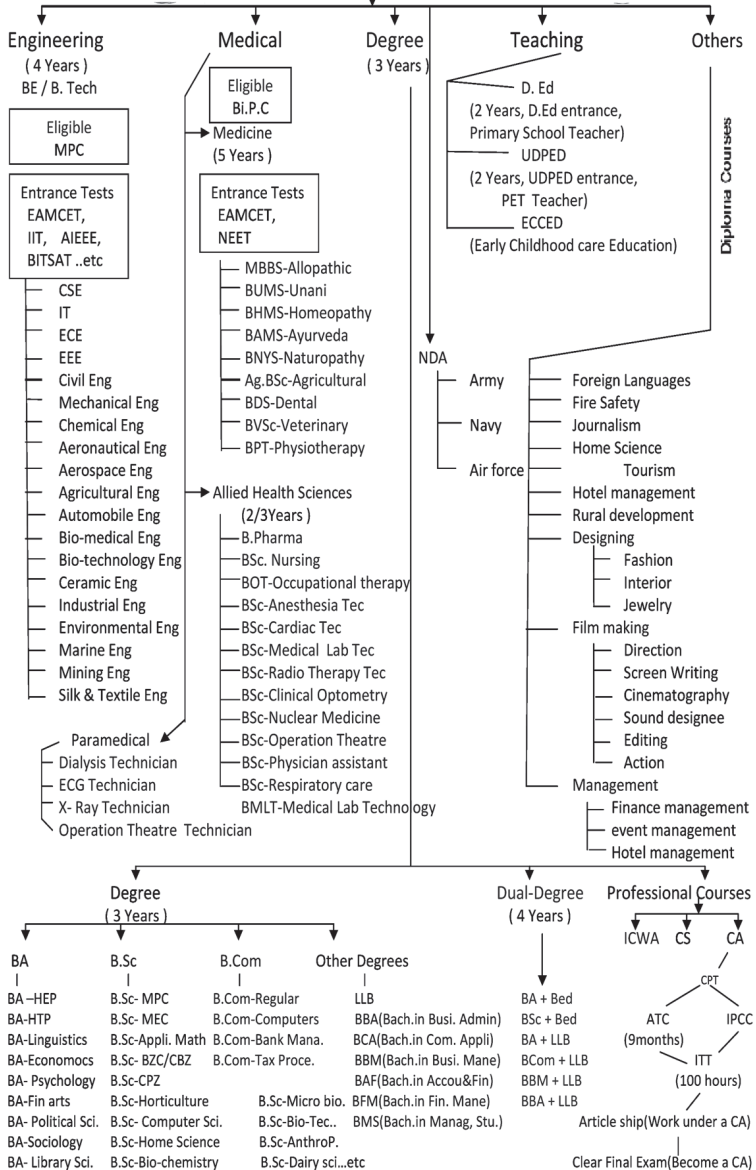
Engineering
( 4 Years )
BE / B. Tech

Eligible
MPC

Entrance Tests
EAMCET,
IIT, AIEEE,
BITSAT ..etc

CSE
IT
ECE
EEE
Civil Eng
Mechanical Eng
Chemical Eng
Aeronautical Eng
Aerospace Eng
Agricultural Eng
Automobile Eng
Bio-medical Eng
Bio-technology Eng
Ceramic Eng
Industrial Eng
Environmental Eng
Marine Eng
Mining Eng
Silk & Textile Eng

Medical

Eligible
Bi.P.C

Medicine
(5 Years )

Entrance Tests
EAMCET,
NEET

MBBS-Allopathic
BUMS-Unani
BHMS-Homeopathy
BAMS-Ayurveda
BNYS-Naturopathy
Ag.BSc-Agricultural
BDS-Dental
BVSc-Veterinary
BPT-Physiotherapy

Allied Health Sciences
(2/3Years )
B.Pharma
BSc. Nursing
BOT-Occupational therapy
BSc-Anesthesia Tec
BSc-Cardiac Tec
BSc-Medical Lab Tec
BSc-Radio Therapy Tec
BSc-Clinical Optometry
BSc-Nuclear Medicine
BSc-Operation Theatre
BSc-Physician assistant
BSc-Respiratory care
BMLT-Medical Lab Technology

Paramedical
Dialysis Technician
ECG Technician
X- Ray Technician
Operation Theatre Technician

Degree
( 3 Years )

Teaching
D. Ed
(2 Years, D.Ed entrance, Primary School Teacher)
UDPED
(2 Years, UDPED entrance, PET Teacher)
ECCED
(Early Childhood care Education)

Others
Diploma Courses

NDA
Army
Navy
Air force

Foreign Languages
Fire Safety
Journalism
Home Science
Tourism
Hotel management
Rural development
Designing
Fashion
Interior
Jewelry
Film making
Direction
Screen Writing
Cinematography
Sound designee
Editing
Action
Management
Finance management
event management
Hotel management

Degree
( 3 Years )

BA
BA –HEP
BA-HTP
BA-Linguistics
BA-Economocs
BA- Psychology
BA-Fin arts
BA- Political Sci.
BA-Sociology
BA- Library Sci.

B.Sc
B.Sc- MPC
B.Sc- MEC
B.Sc-Appli. Math
B.Sc- BZC/CBZ
B.Sc-CPZ
B.Sc-Horticulture
B.Sc- Computer Sci.
B.Sc-Home Science
B.Sc-Bio-chemistry

B.Com
B.Com-Regular
B.Com-Computers
B.Com-Bank Mana.
B.Com-Tax Proce.

B.Sc-Micro bio.
B.Sc-Bio-Tec..
B.Sc-AnthroP.
B.Sc-Dairy sci…etc

Other Degrees
LLB
BBA(Bach.in Busi. Admin)
BCA(Bach.in Com. Appli)
BBM(Bach.in Busi. Mane)
BAF(Bach.in Accou&Fin)
BFM(Bach.in Fin. Mane)
BMS(Bach.in Manag, Stu.)

Dual-Degree
( 4 Years )
BA + Bed
BSc + Bed
BA + LLB
BCom + LLB
BBM + LLB
BBA + LLB

Professional Courses
ICWA CS CA
CPT
ATC
(9months)
IPCC
ITT
(100 hours)
Article ship(Work under a CA)
Clear Final Exam(Become a CA)